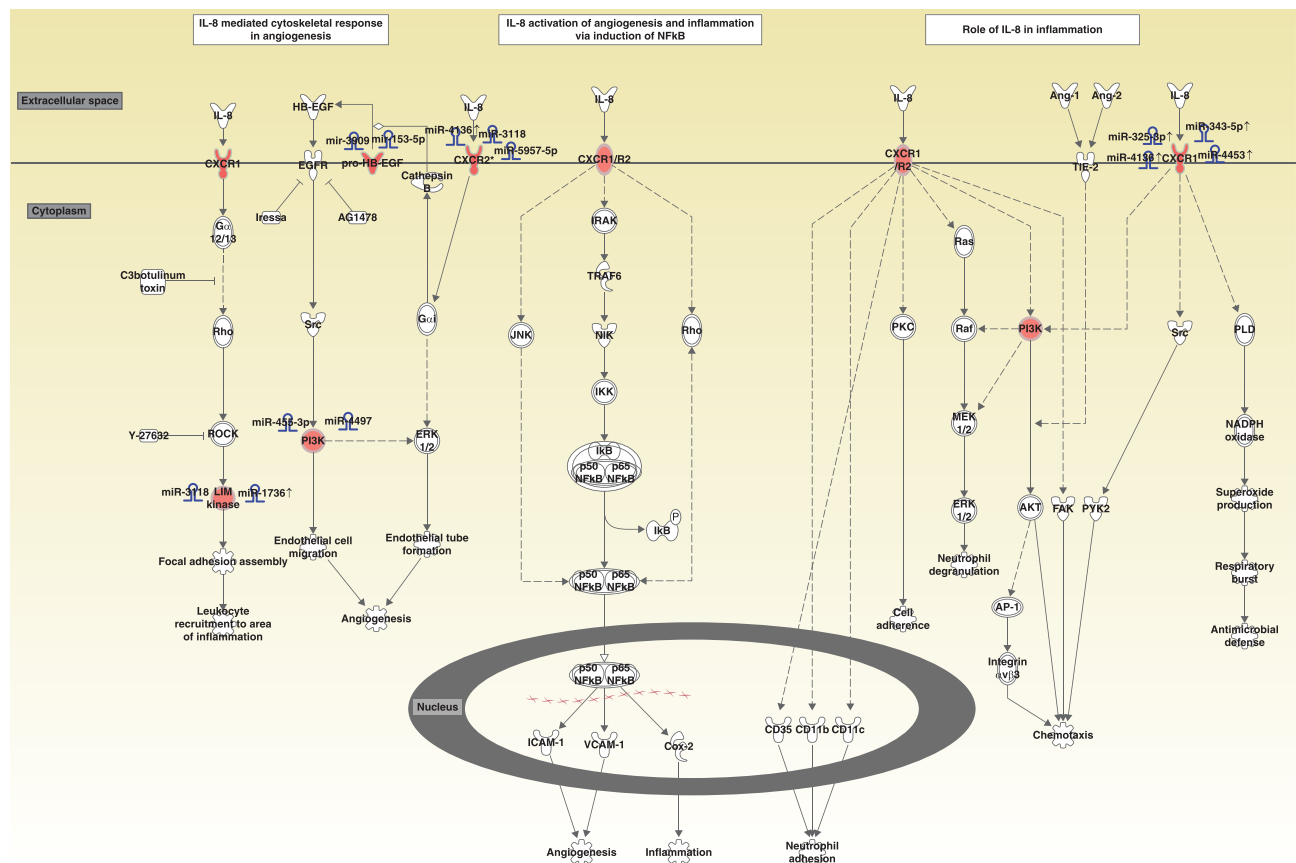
IL-8 mediated cytoskeletal response in angiogenesis

IL-8 activation of angiogenesis and inflammation via induction of NFkB

Role of IL-8 in inflammation

Extracellular space

Cytoplasm

IL-8
CXCR1
Gα 12/13
C3botulinum toxin
Rho
Y-27632
ROCK
miR-3118
LIM kinase
miR-1736↑
Focal adhesion assembly
Leukocyte recruitment to area of inflammation

HB-EGF
mir-3609
mir-153-5p
EGFR
pro-HB-EGF
Iressa
AG1478
Src
miR-455-3p
miR-4497
PI3K
Endothelial cell migration
Angiogenesis

IL-8
miR-4136↑
miR-3118
miR-5957-5p
CXCR2*
Cathepsin B
Gαi
ERK 1/2
Endothelial tube formation

IL-8
CXCR1/B2
IRAK
TRAF6
NIK
IKK
JNK
Rho
IkB
p50 NFkB
p65 NFkB
IkB
P
p50 NFkB
p65 NFkB
Nucleus
p50 NFkB
p65 NFkB
ICAM-1
VCAM-1
Cox-2
Angiogenesis
Inflammation

IL-8
CXCR1 /R2
PKC
Cell adherence
Ras
Raf
MEK 1/2
ERK 1/2
Neutrophil degranulation
PI3K
AKT
AP-1
Integrin αvβ3
FAK
CD35
CD11b
CD11c
Neutrophil adhesion

Ang-1
Ang-2
TIE-2
IL-8
miR-325-3p↑
miR-343-5p↑
miR-4136↑
miR-4453↑
CXCR1
Src
PYK2
PLD
NADPH oxidase
Superoxide production
Respiratory burst
Antimicrobial defense
Chemotaxis